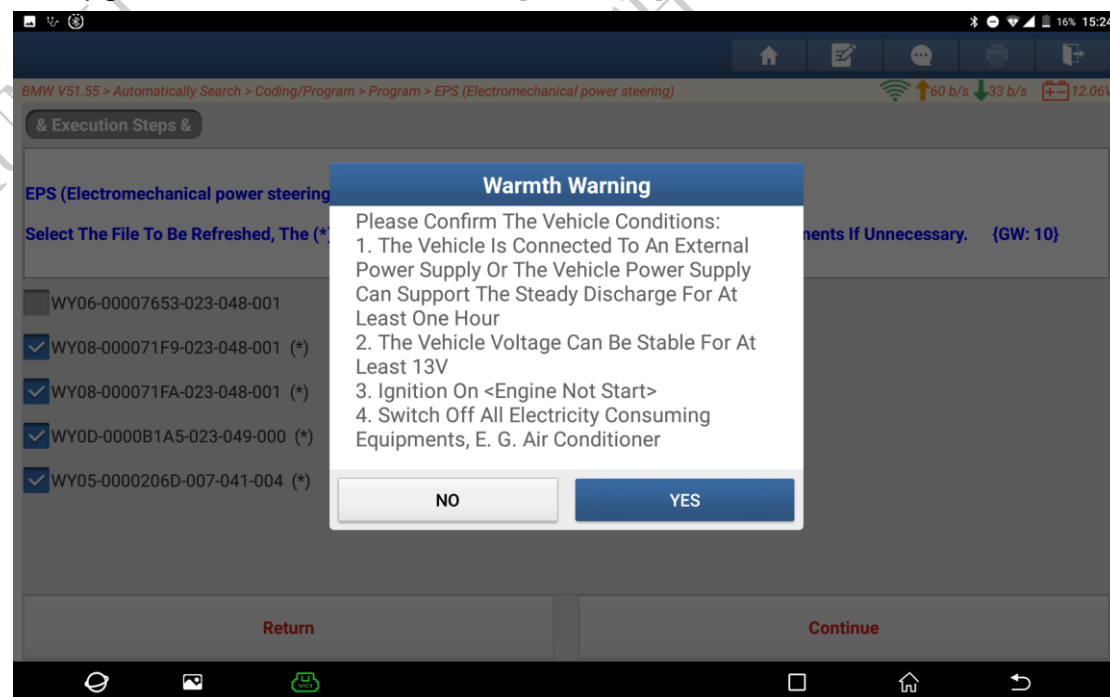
16% 15:24

BMW V51.55 > Automatically Search > Coding/Program > Program > EPS (Electromechanical power steering)

60 b/s 33 b/s 12.06V

& Execution Steps &

EPS (Electromechanical power steering

Select The File To Be Refreshed, The (*) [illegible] nents If Unnecessary. {GW: 10}

WY06-00007653-023-048-001

WY08-000071F9-023-048-001 (*)

WY08-000071FA-023-048-001 (*)

WY0D-0000B1A5-023-049-000 (*)

WY05-0000206D-007-041-004 (*)

Warmth Warning

Please Confirm The Vehicle Conditions:
1. The Vehicle Is Connected To An External Power Supply Or The Vehicle Power Supply Can Support The Steady Discharge For At Least One Hour
2. The Vehicle Voltage Can Be Stable For At Least 13V
3. Ignition On <Engine Not Start>
4. Switch Off All Electricity Consuming Equipments, E. G. Air Conditioner

NO

YES

Return

Continue